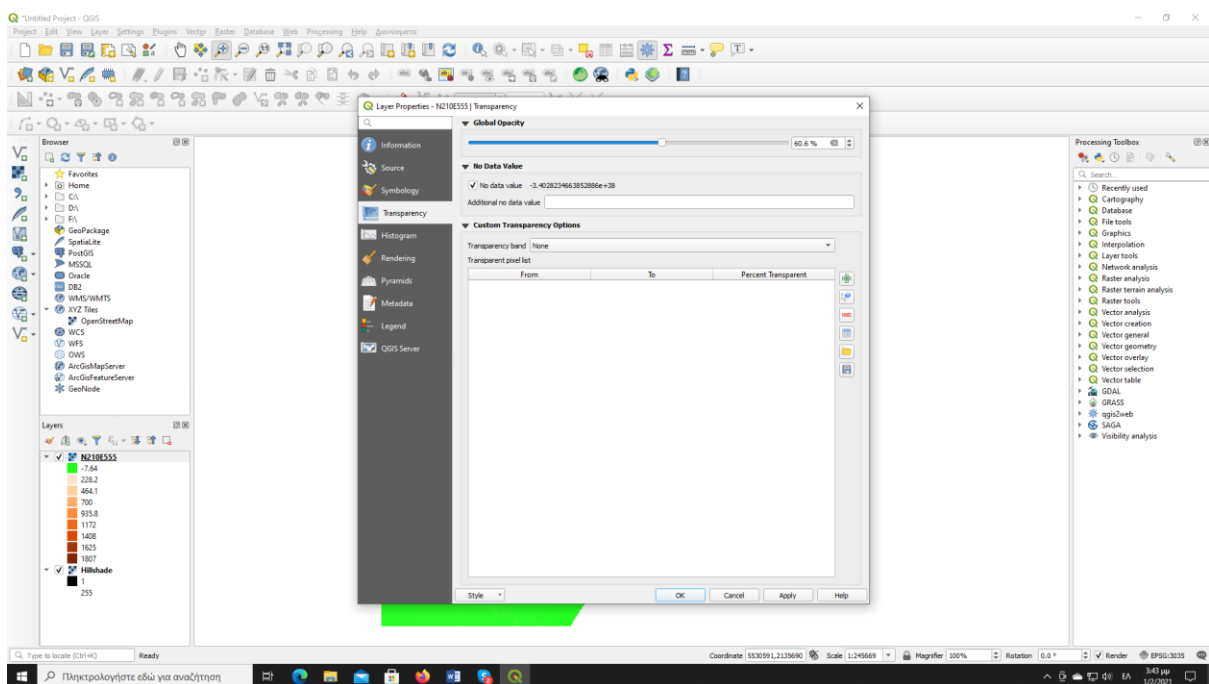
*Untitled Project - QGIS

Project Edit View Layer Settings Plugins Vector Raster Database Web Processing Help Δανύσματα

Browser

Favorites
Home
C:\
D:\
F:\
GeoPackage
SpatiaLite
PostGIS
MSSQL
Oracle
DB2
WMS/WMTS
XYZ Tiles
OpenStreetMap
WCS
WFS
OWS
ArcGisMapServer
ArcGisFeatureServer
GeoNode

Layers

N210E555
-7.64
228.2
464.1
700
935.8
1172
1408
1625
1807
Hillshade
1
255

Layer Properties - N210E555 | Transparency

Information
Source
Symbology
Transparency
Histogram
Rendering
Pyramids
Metadata
Legend
QGIS Server

Global Opacity
60.6 %

No Data Value
No data value -3.4028234663852886e+38
Additional no data value

Custom Transparency Options
Transparency band None
Transparent pixel list

| From | To | Percent Transparent |
|---|---|---|

Style OK Cancel Apply Help

Processing Toolbox
Search...
Recently used
Cartography
Database
File tools
Graphics
Interpolation
Layer tools
Network analysis
Raster analysis
Raster terrain analysis
Raster tools
Vector analysis
Vector creation
Vector general
Vector geometry
Vector overlay
Vector selection
Vector table
GDAL
GRASS
qgis2web
SAGA
Visibility analysis

Type to locate (Ctrl+K) Ready Coordinate 5530591,2135690 Scale 1:245669 Magnifier 100% Rotation 0.0 ° Render EPSG:3035

Πληκτρολογήστε εδώ για αναζήτηση
3:43 μμ 1/2/2021 ΕΛ